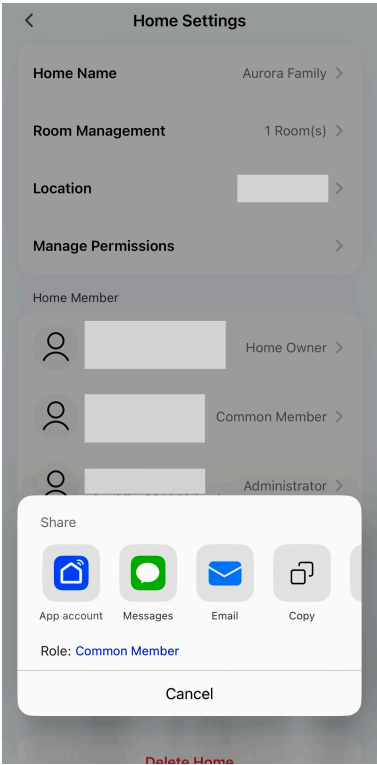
<
Home Settings

Home Name
Aurora Family >

Room Management
1 Room(s) >

Location
>

Manage Permissions
>

Home Member

Home Owner >

Common Member >

Administrator >

Share

App account
Messages
Email
Copy

Role: Common Member

Cancel

Delete Home